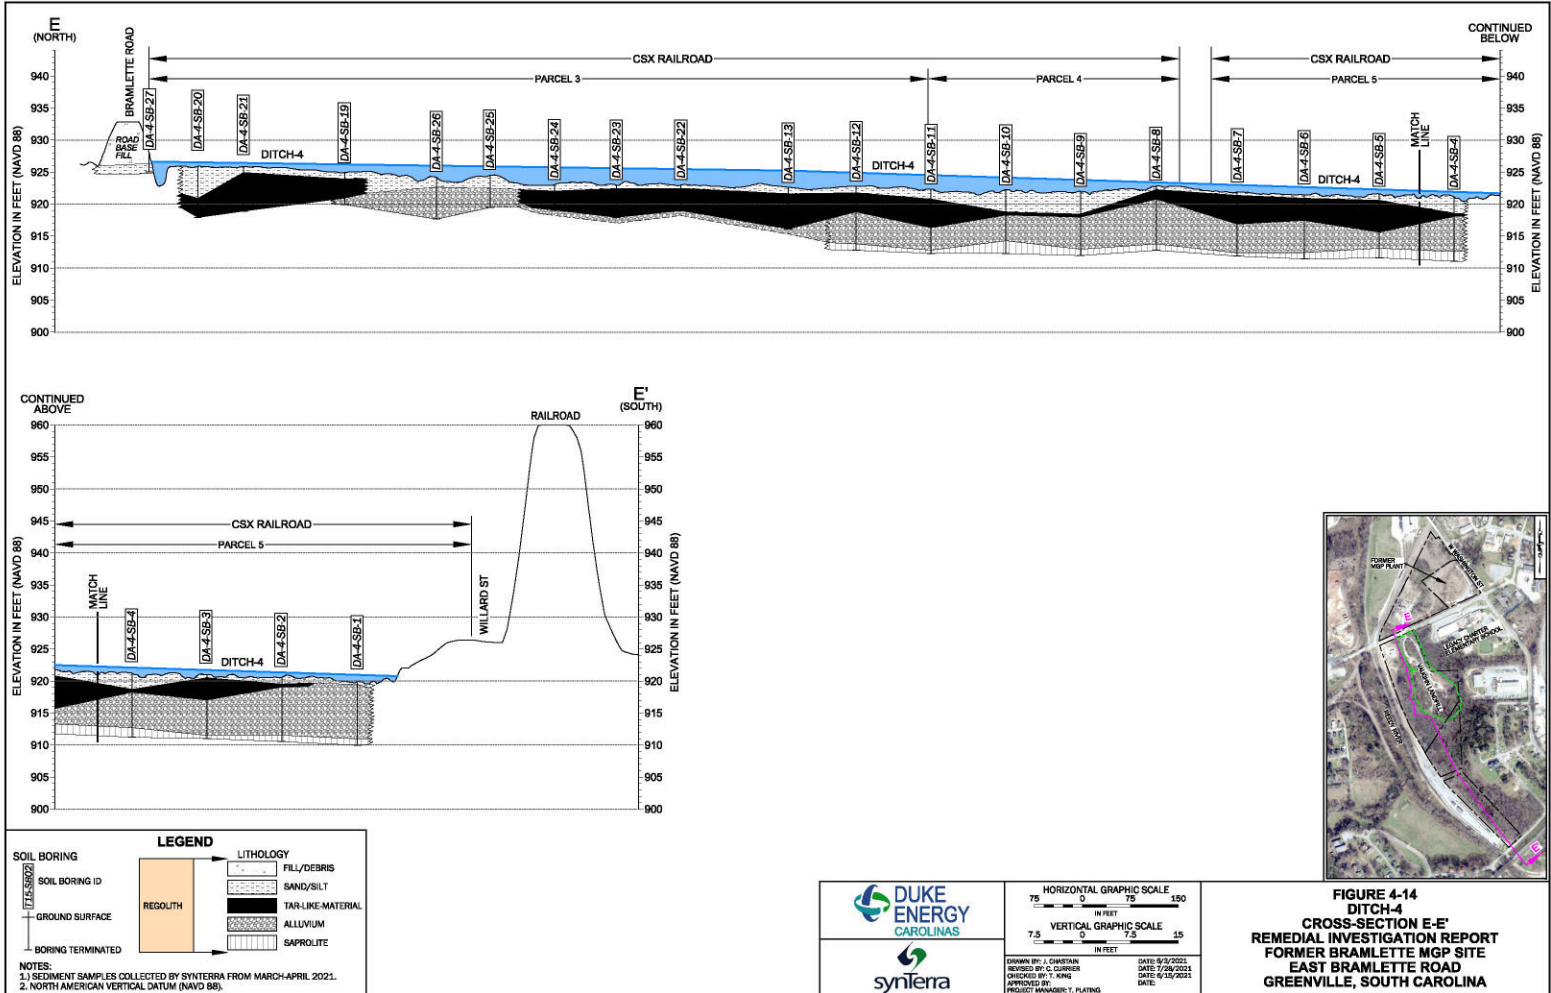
E
(NORTH)

CONTINUED BELOW

BRAMLETTE ROAD

CSX RAILROAD
PARCEL 3
PARCEL 4
CSX RAILROAD
PARCEL 5

ROAD BASE FILL

DA-4-SB-27
DA-4-SB-20
DA-4-SB-21
DA-4-SB-19
DA-4-SB-26
DA-4-SB-25
DA-4-SB-24
DA-4-SB-23
DA-4-SB-22
DA-4-SB-13
DA-4-SB-12
DA-4-SB-11
DA-4-SB-10
DA-4-SB-9
DA-4-SB-8
DA-4-SB-7
DA-4-SB-6
DA-4-SB-5
MATCH LINE
DA-4-SB-4

DITCH-4
DITCH-4
DITCH-4

ELEVATION IN FEET (NAVD 88)
940
935
930
925
920
915
910
905
900

ELEVATION IN FEET (NAVD 88)

CONTINUED ABOVE

E'
(SOUTH)

RAILROAD

CSX RAILROAD
PARCEL 5

WILLARD ST

MATCH LINE
DA-4-SB-4
DA-4-SB-3
DA-4-SB-2
DA-4-SB-1
DITCH-4

ELEVATION IN FEET (NAVD 88)
960
955
950
945
940
935
930
925
920
915
910
905
900

ELEVATION IN FEET (NAVD 88)

FORMER MGP PLANT
W WASHINGTON ST
LEGACY CHARTER ELEMENTARY SCHOOL
VAUGHN LANDFILL
REEDY RIVER
E
E'

LEGEND
SOIL BORING
TI5-SB02
SOIL BORING ID
GROUND SURFACE
BORING TERMINATED
REGOLITH
LITHOLOGY
FILL/DEBRIS
SAND/SILT
TAR-LIKE-MATERIAL
ALLUVIUM
SAPROLITE

NOTES:
1.) SEDIMENT SAMPLES COLLECTED BY SYNTERRA FROM MARCH-APRIL 2021.
2. NORTH AMERICAN VERTICAL DATUM (NAVD 88).

DUKE ENERGY
CAROLINAS

synTerra

HORIZONTAL GRAPHIC SCALE
75 0 75 150
IN FEET
VERTICAL GRAPHIC SCALE
7.5 0 7.5 15
IN FEET

DRAWN BY: J. CHASTAIN DATE: 6/3/2021
REVISED BY: C. CURRIER DATE: 7/28/2021
CHECKED BY: T. KING DATE: 6/15/2021
APPROVED BY: DATE:
PROJECT MANAGER: T. PLATING

FIGURE 4-14
DITCH-4
CROSS-SECTION E-E'
REMEDIAL INVESTIGATION REPORT
FORMER BRAMLETTE MGP SITE
EAST BRAMLETTE ROAD
GREENVILLE, SOUTH CAROLINA